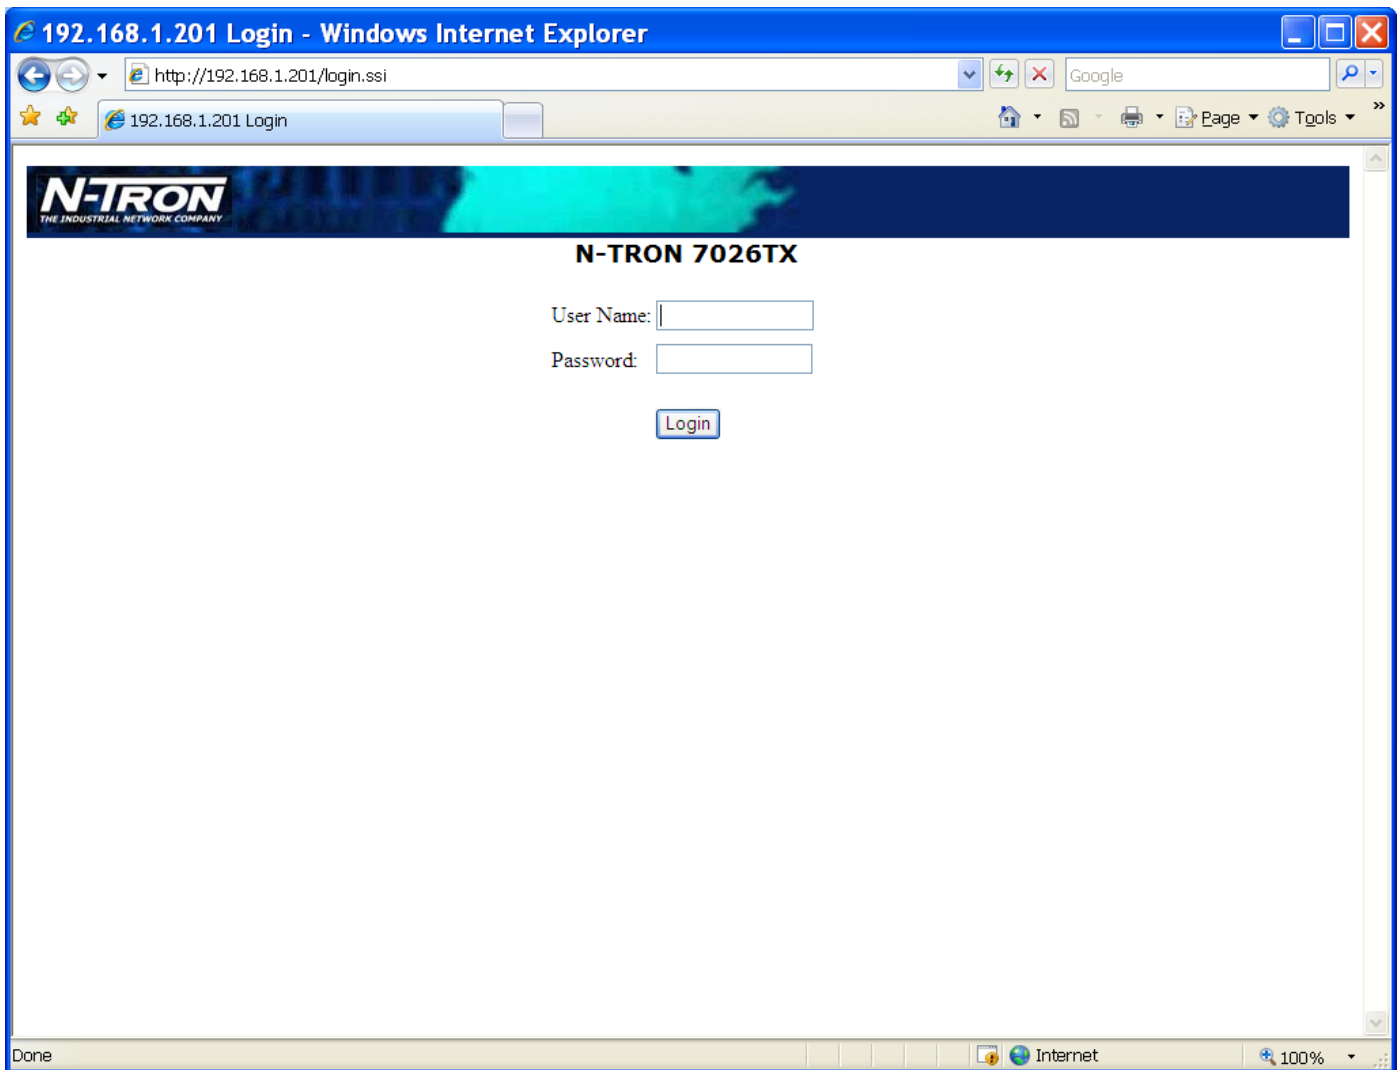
192.168.1.201 Login - Windows Internet Explorer

http://192.168.1.201/login.ssi

Google

192.168.1.201 Login

Page Tools

N-TRON
THE INDUSTRIAL NETWORK COMPANY

N-TRON 7026TX

User Name:

Password:

Login

Done

Internet

100%